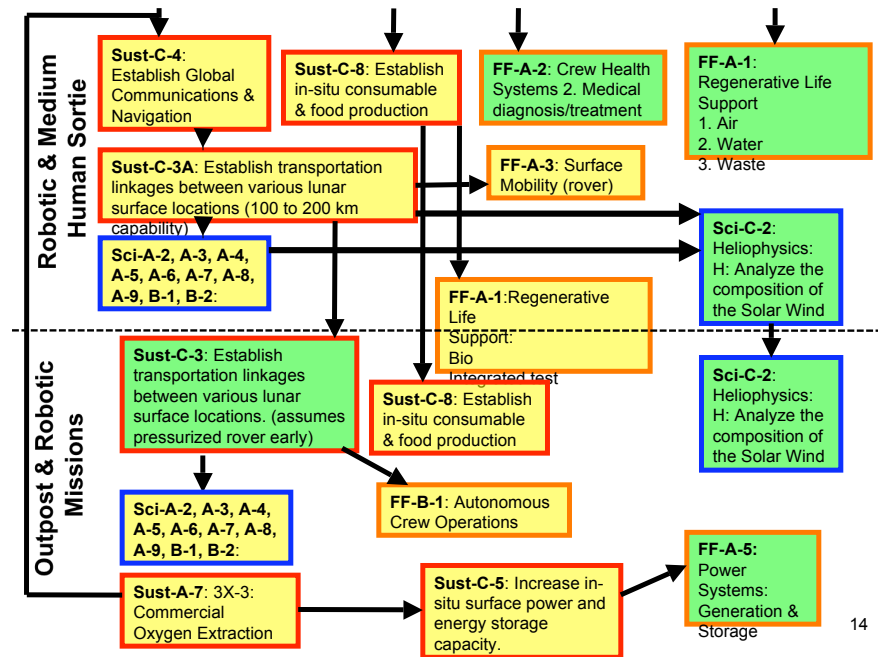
Robotic & Medium Human Sortie

Sust-C-4: Establish Global Communications & Navigation

Sust-C-8: Establish in-situ consumable & food production

FF-A-2: Crew Health Systems 2. Medical diagnosis/treatment

FF-A-1: Regenerative Life Support
1. Air
2. Water
3. Waste

Sust-C-3A: Establish transportation linkages between various lunar surface locations (100 to 200 km capability)

FF-A-3: Surface Mobility (rover)

Sci-A-2, A-3, A-4, A-5, A-6, A-7, A-8, A-9, B-1, B-2:

Sci-C-2: Heliophysics: H: Analyze the composition of the Solar Wind

FF-A-1:Regenerative Life Support: Bio Integrated test

Outpost & Robotic Missions

Sust-C-3: Establish transportation linkages between various lunar surface locations. (assumes pressurized rover early)

Sust-C-8: Establish in-situ consumable & food production

Sci-C-2: Heliophysics: H: Analyze the composition of the Solar Wind

Sci-A-2, A-3, A-4, A-5, A-6, A-7, A-8, A-9, B-1, B-2:

FF-B-1: Autonomous Crew Operations

FF-A-5: Power Systems: Generation & Storage

Sust-A-7: 3X-3: Commercial Oxygen Extraction

Sust-C-5: Increase in-situ surface power and energy storage capacity.

14